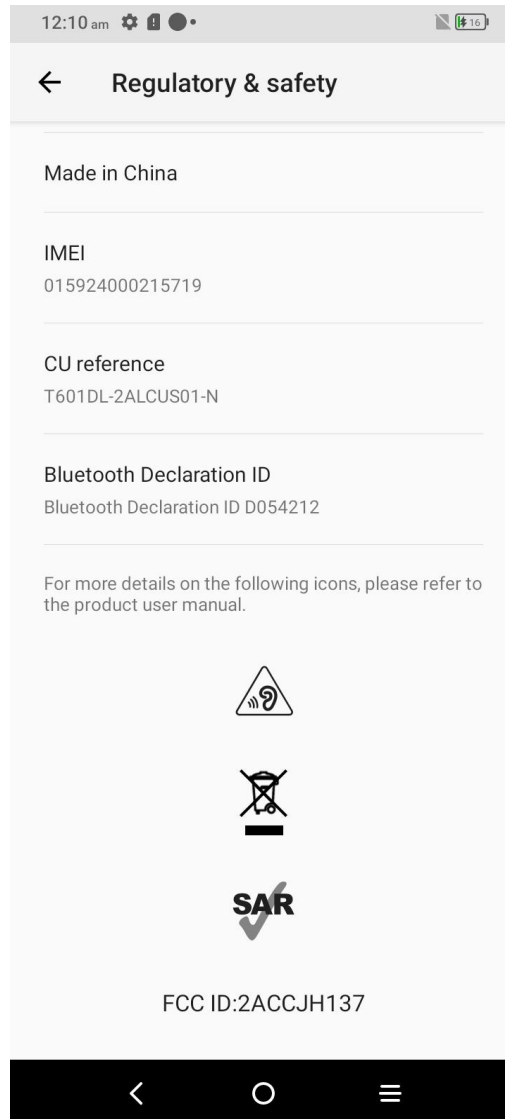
12:10 am

16

Regulatory & safety

Made in China

IMEI
015924000215719

CU reference
T601DL-2ALCUS01-N

Bluetooth Declaration ID
Bluetooth Declaration ID D054212

For more details on the following icons, please refer to the product user manual.

SAR

FCC ID:2ACCJH137